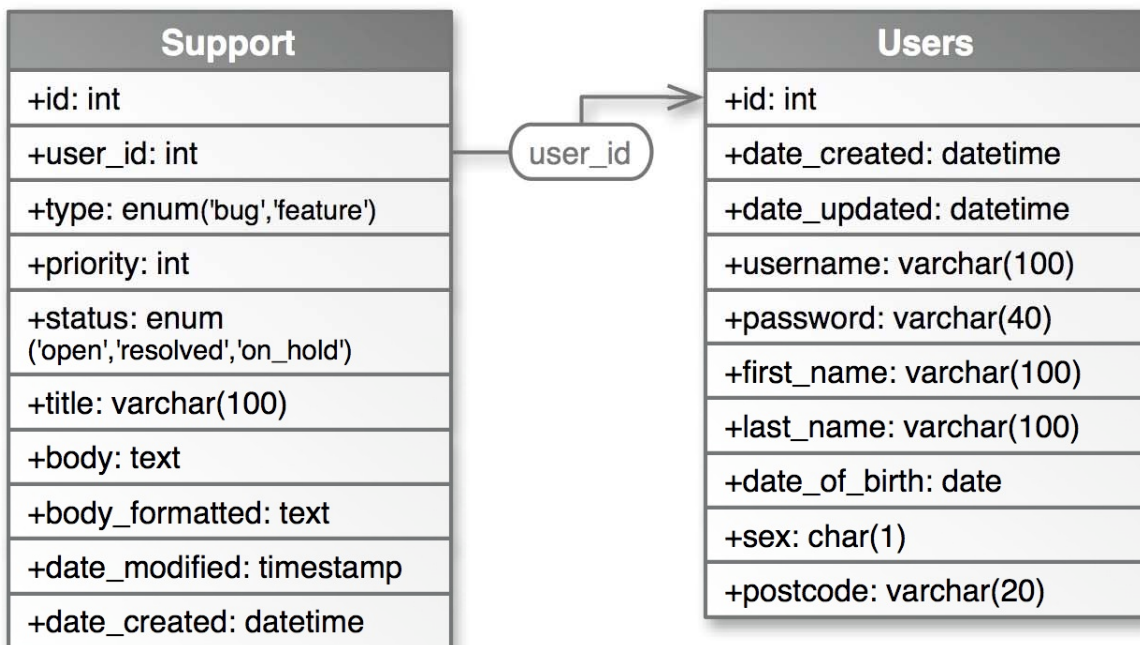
Support
+id: int
+user_id: int
+type: enum('bug','feature')
+priority: int
+status: enum ('open','resolved','on_hold')
+title: varchar(100)
+body: text
+body_formatted: text
+date_modified: timestamp
+date_created: datetime

user_id

Users
+id: int
+date_created: datetime
+date_updated: datetime
+username: varchar(100)
+password: varchar(40)
+first_name: varchar(100)
+last_name: varchar(100)
+date_of_birth: date
+sex: char(1)
+postcode: varchar(20)